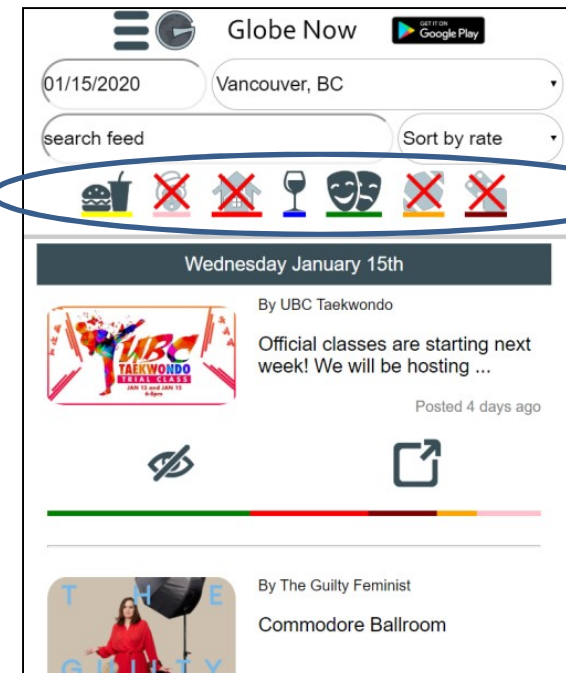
Globe Now

GET IT ON Google Play

01/15/2020

Vancouver, BC

search feed

Sort by rate

Wednesday January 15th

UBC TAEKWONDO TRIAL CLASS JAN 13 and JAN 15 6-8pm

By UBC Taekwondo

Official classes are starting next week! We will be hosting ...

Posted 4 days ago

T H E G U I L T Y

By The Guilty Feminist

Commodore Ballroom